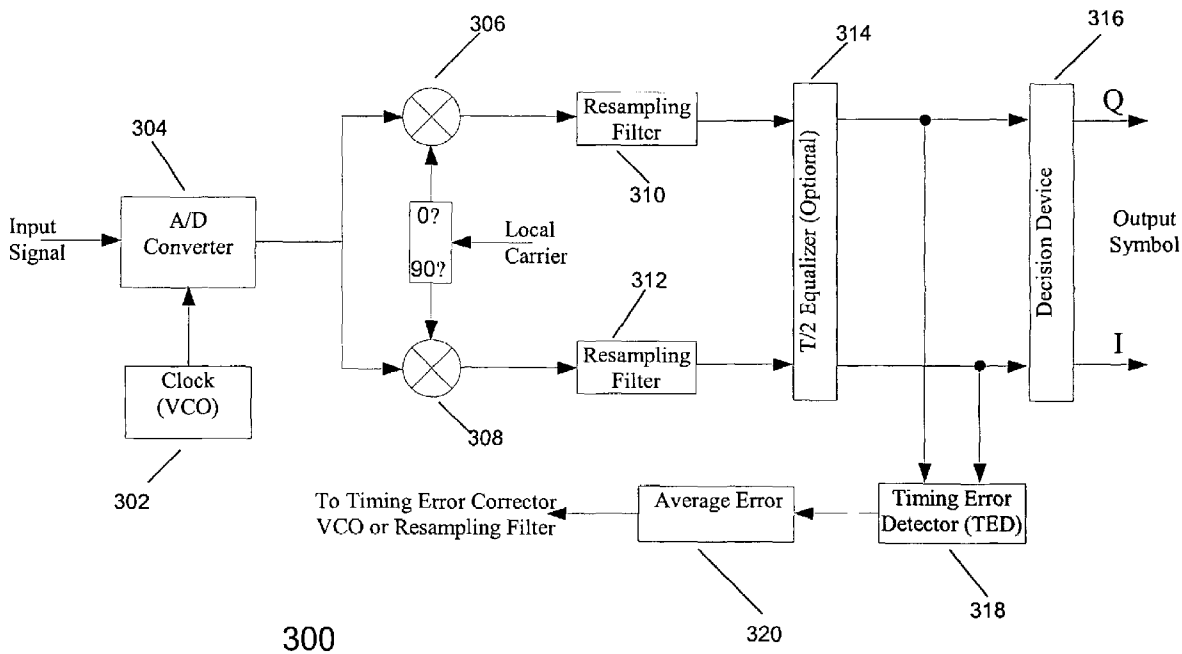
306

314

316

304

Resampling Filter

Q

310

Input Signal

A/D Converter

0?

90?

Local Carrier

T/2 Equalizer (Optional)

Decision Device

Output Symbol

312

Resampling Filter

I

Clock (VCO)

308

302

To Timing Error Corrector VCO or Resampling Filter

Average Error

Timing Error Detector (TED)

318

300

320